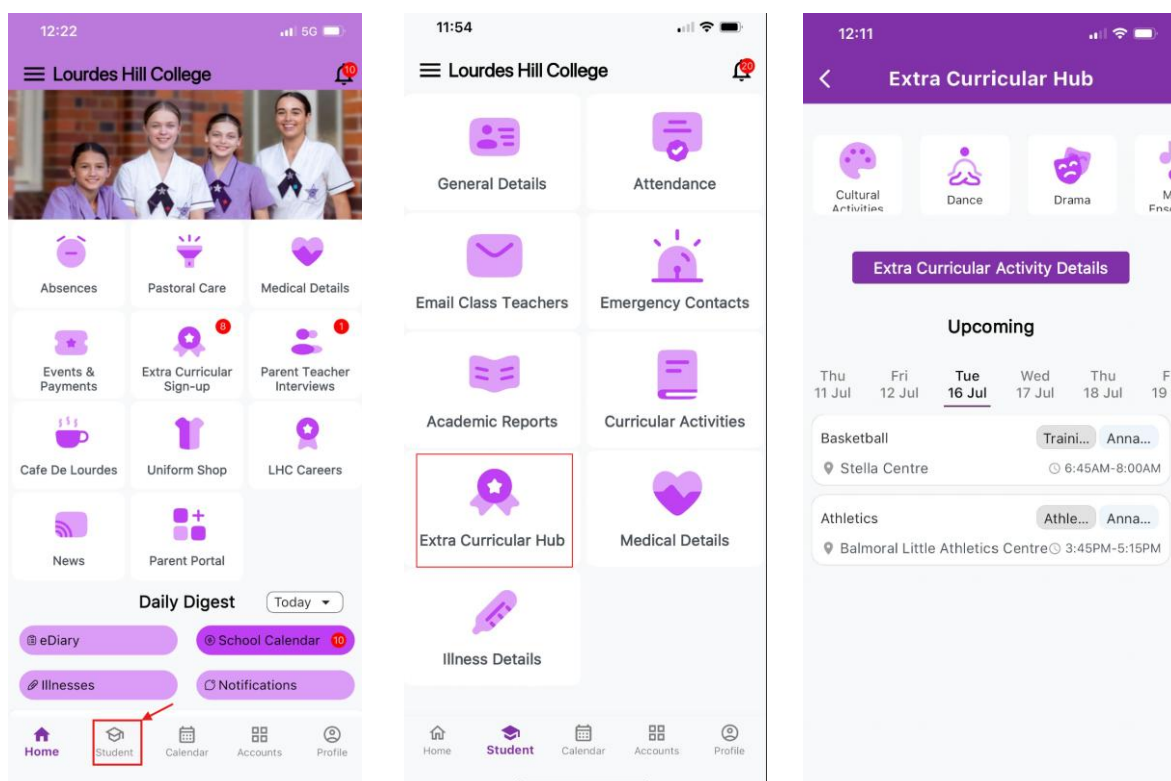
12:22 5G

Lourdes Hill College 10

Absences
Pastoral Care
Medical Details
Events & Payments
8
Extra Curricular Sign-up
1
Parent Teacher Interviews
Cafe De Lourdes
Uniform Shop
LHC Careers
News
Parent Portal

Daily Digest
Today ▾

eDiary
School Calendar 10
Illnesses
Notifications

Home
Student
Calendar
Accounts
Profile

11:54

Lourdes Hill College 20

General Details
Attendance
Email Class Teachers
Emergency Contacts
Academic Reports
Curricular Activities
Extra Curricular Hub
Medical Details
Illness Details

Home
Student
Calendar
Accounts
Profile

12:11

Extra Curricular Hub

Cultural Activities
Dance
Drama
M Ens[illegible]

Extra Curricular Activity Details

Upcoming

| Thu 11 Jul | Fri 12 Jul | Tue 16 Jul | Wed 17 Jul | Thu 18 Jul | F 19 |
|---|---|---|---|---|---|

Basketball
Traini... Anna...
Stella Centre
6:45AM-8:00AM

Athletics
Athle... Anna...
Balmoral Little Athletics Centre 3:45PM-5:15PM